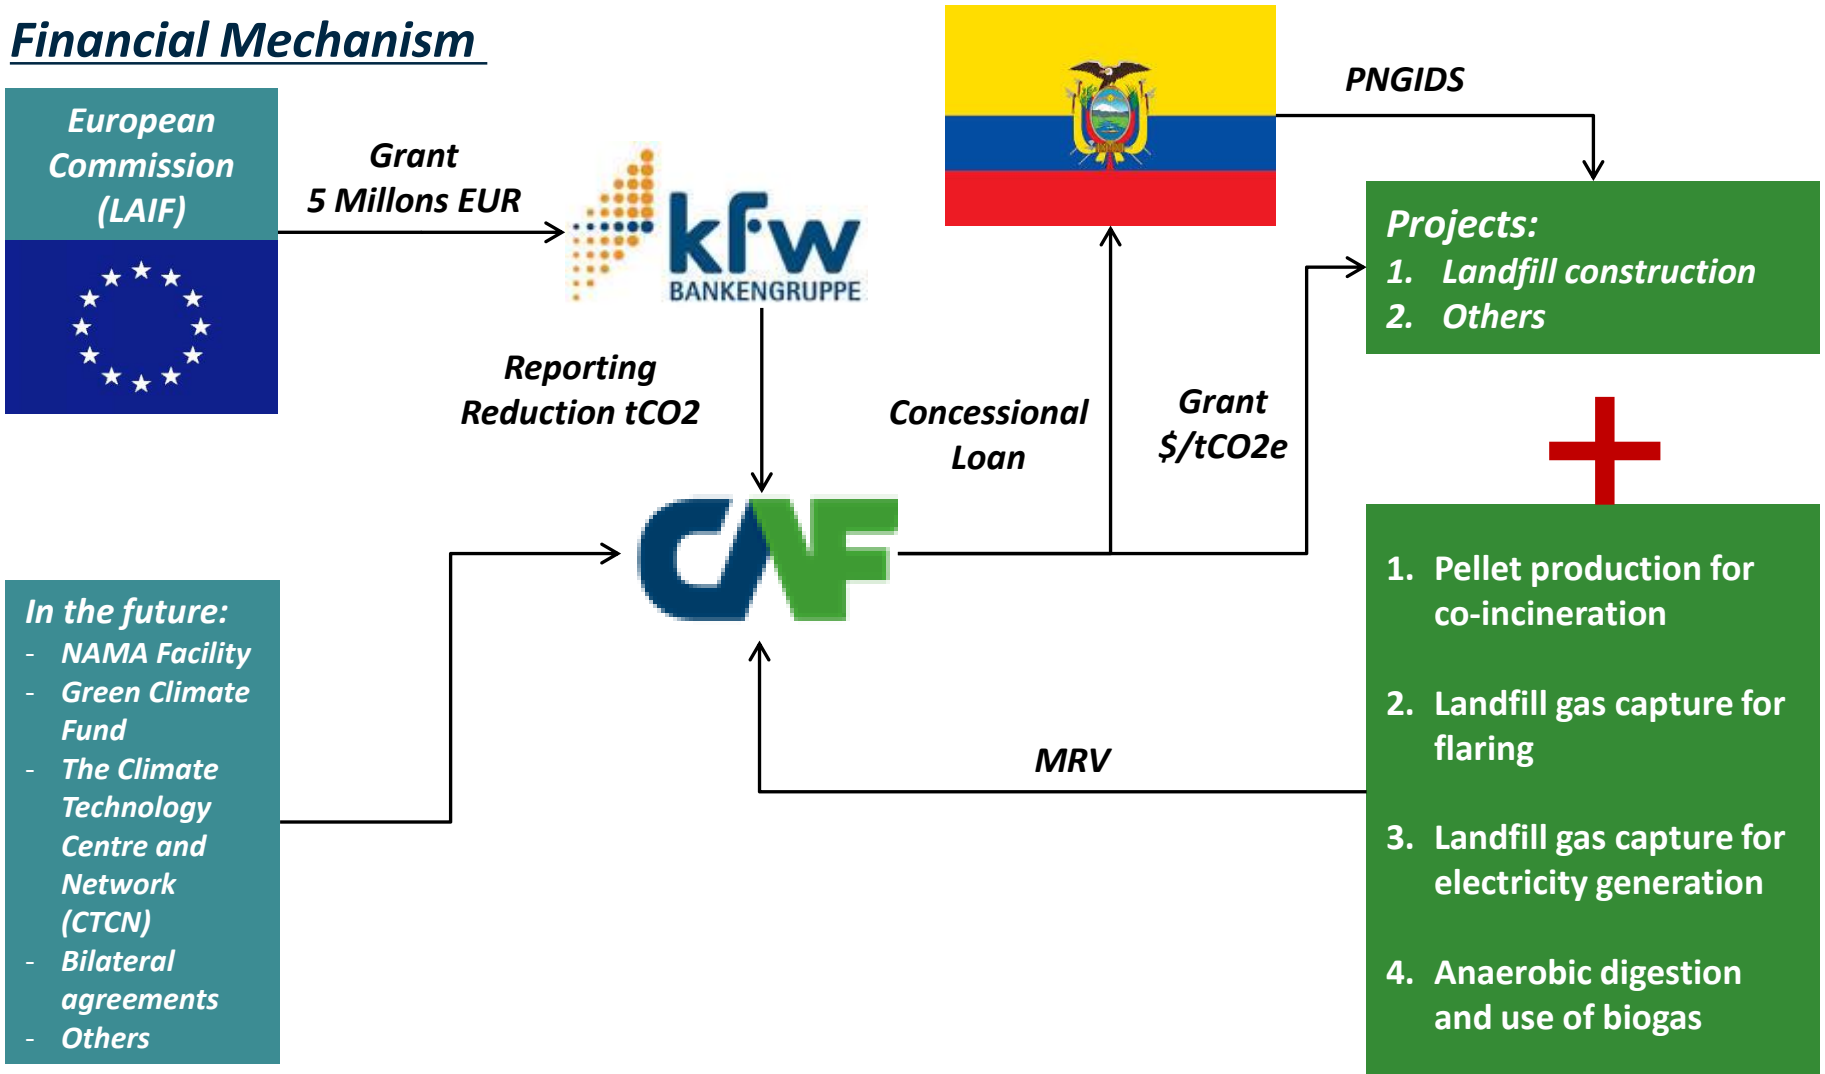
Financial Mechanism

European Commission (LAIF)

Grant
5 Millons EUR

kfw
BANKENGRUPPE

PNGIDS

Projects:
1. Landfill construction
2. Others

Reporting
Reduction tCO2

Concessional Loan

Grant
\$/tCO2e

CAF

In the future:
- NAMA Facility
- Green Climate Fund
- The Climate Technology Centre and Network (CTCN)
- Bilateral agreements
- Others

MRV

1. Pellet production for co-incineration
2. Landfill gas capture for flaring
3. Landfill gas capture for electricity generation
4. Anaerobic digestion and use of biogas